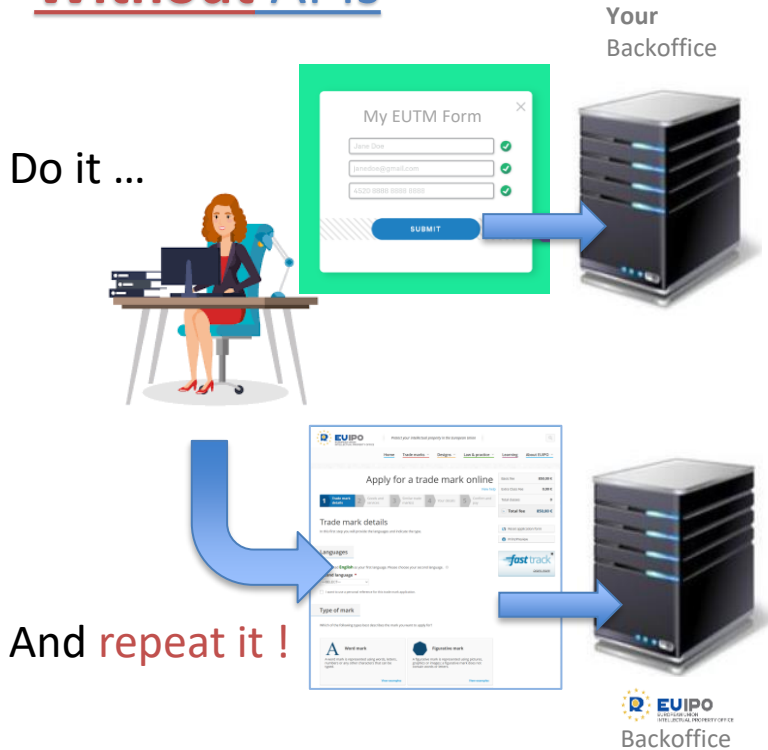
Without APIs

Your
Backoffice

Do it …

My EUTM Form

Jane Doe

janedoe@gmail.com

4520 0000 0000 0000

SUBMIT

EUIPO

Home Trade marks Designs Law & practice Learning About EUIPO

Apply for a trade mark online

Trade mark details

Languages

Type of mark

Word mark

Figurative mark

Total fee

fast track

And repeat it !

EUIPO
EUROPEAN UNION
INTELLECTUAL PROPERTY OFFICE

Backoffice